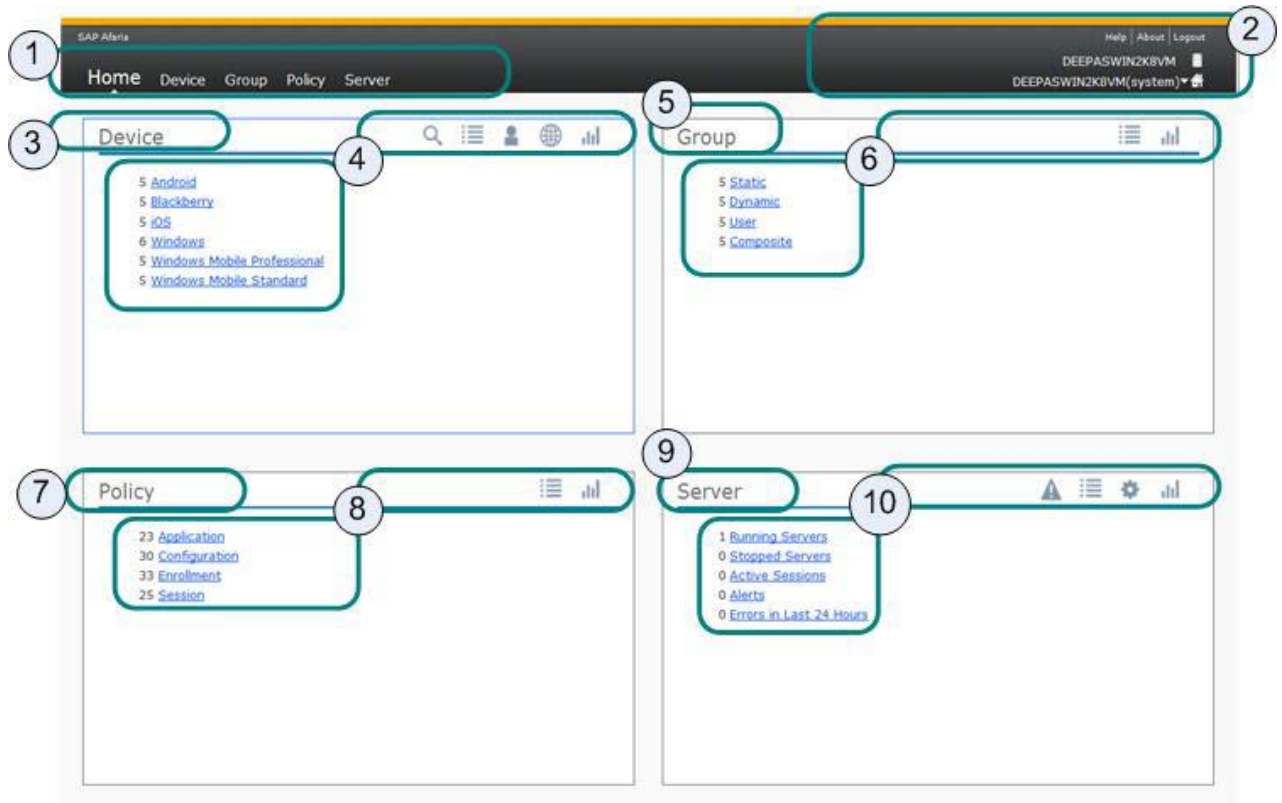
SAP Afaria

Help | About | Logout

DEEPASWIN2K8VM

DEEPASWIN2K8VM(system)

1 Home Device Group Policy Server

2

3 Device

4

5 Android
5 Blackberry
5 iOS
6 Windows
5 Windows Mobile Professional
5 Windows Mobile Standard

5 Group

6

5 Static
5 Dynamic
5 User
5 Composite

7 Policy

8

23 Application
30 Configuration
33 Enrollment
25 Session

9 Server

10

1 Running Servers
0 Stopped Servers
0 Active Sessions
0 Alerts
0 Errors in Last 24 Hours